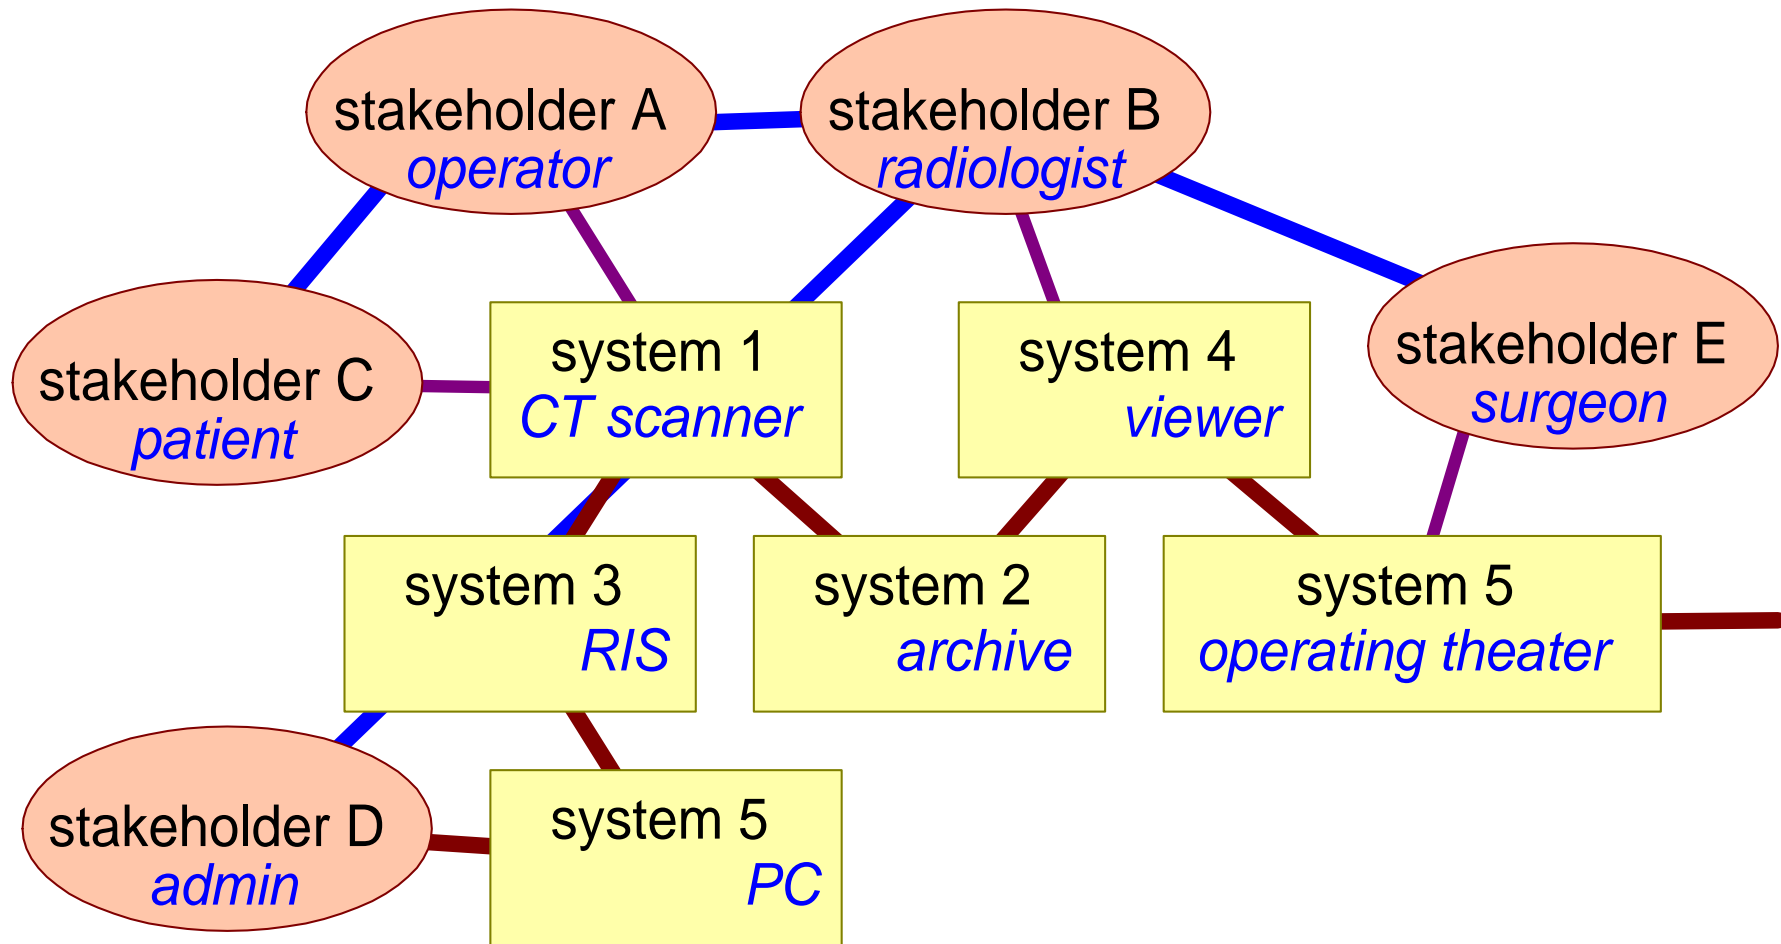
stakeholder A
operator

stakeholder B
radiologist

stakeholder C
patient

system 1
CT scanner

system 4
viewer

stakeholder E
surgeon

system 3
RIS

system 2
archive

system 5
operating theater

stakeholder D
admin

system 5
PC